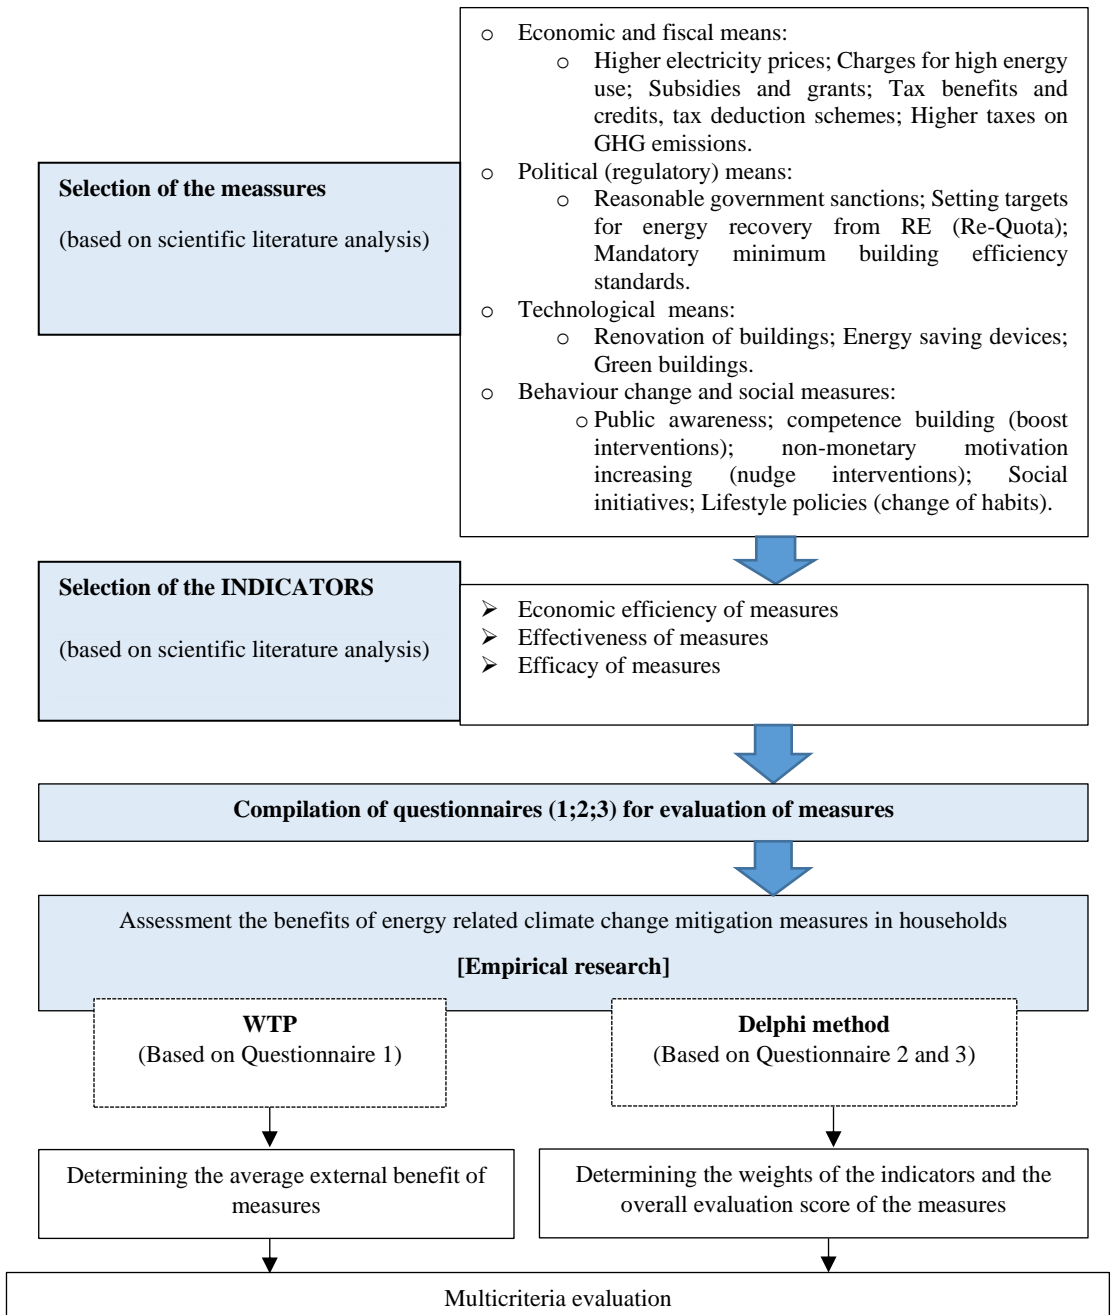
**Selection of the meassures**

(based on scientific literature analysis)

o Economic and fiscal means:
o Higher electricity prices; Charges for high energy use; Subsidies and grants; Tax benefits and credits, tax deduction schemes; Higher taxes on GHG emissions.
o Political (regulatory) means:
o Reasonable government sanctions; Setting targets for energy recovery from RE (Re-Quota); Mandatory minimum building efficiency standards.
o Technological means:
o Renovation of buildings; Energy saving devices; Green buildings.
o Behaviour change and social measures:
o Public awareness; competence building (boost interventions); non-monetary motivation increasing (nudge interventions); Social initiatives; Lifestyle policies (change of habits).

**Selection of the INDICATORS**

(based on scientific literature analysis)

➢ Economic efficiency of measures
➢ Effectiveness of measures
➢ Efficacy of measures

**Compilation of questionnaires (1;2;3) for evaluation of measures**

Assessment the benefits of energy related climate change mitigation measures in households

**[Empirical research]**

**WTP**
(Based on Questionnaire 1)

**Delphi method**
(Based on Questionnaire 2 and 3)

Determining the average external benefit of measures

Determining the weights of the indicators and the overall evaluation score of the measures

Multicriteria evaluation